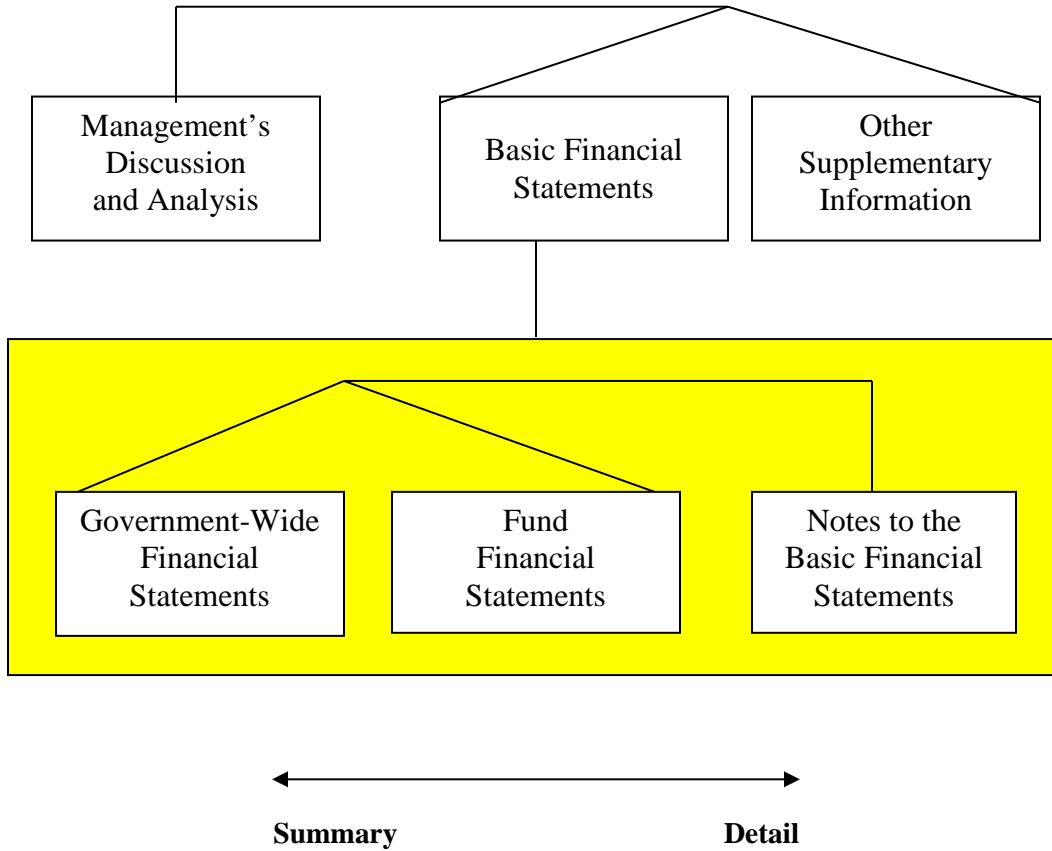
Management's Discussion and Analysis

Basic Financial Statements

Other Supplementary Information

Government-Wide Financial Statements

Fund Financial Statements

Notes to the Basic Financial Statements

**Summary** **Detail**